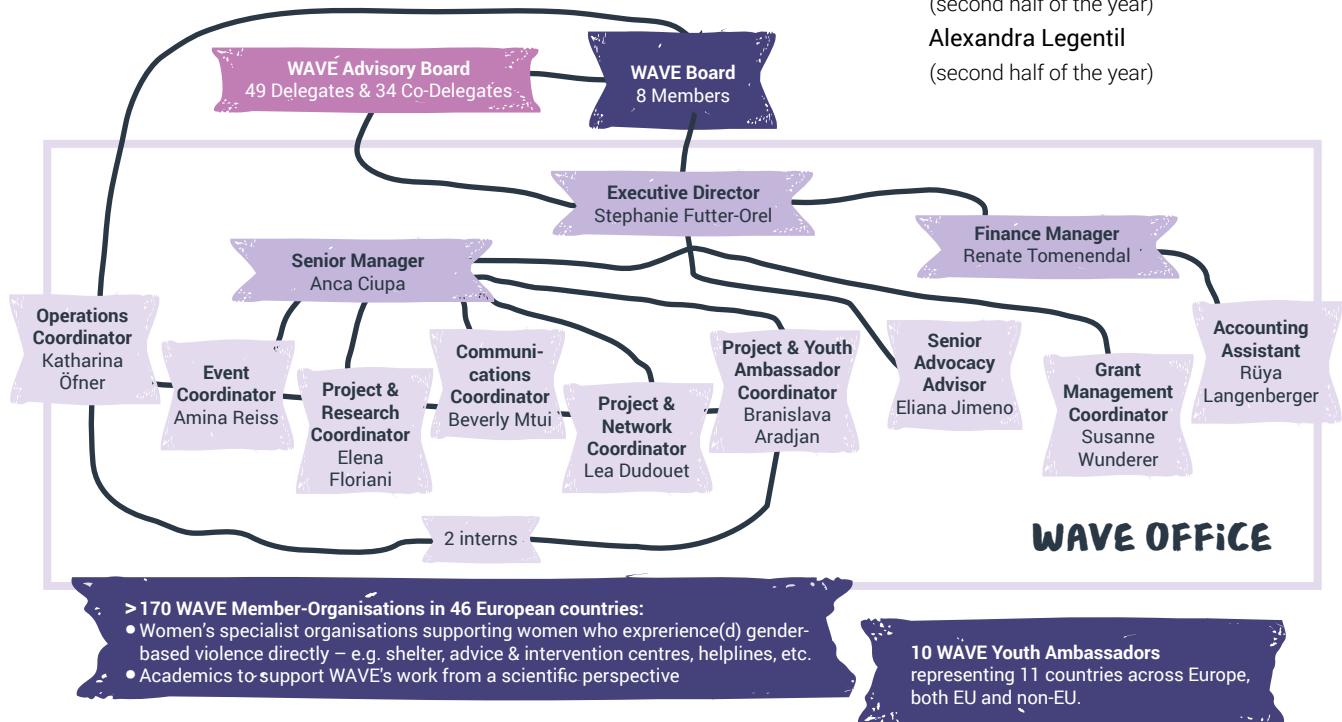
(second half of the year)
Alexandra Legentil
(second half of the year)

WAVE Advisory Board
49 Delegates & 34 Co-Delegates

WAVE Board
8 Members

Executive Director
Stephanie Futter-Orel

Finance Manager
Renate Tomenendal

Senior Manager
Anca Ciupa

Operations Coordinator
Katharina Öfner

Event Coordinator
Amina Reiss

Project & Research Coordinator
Elena Floriani

Communications Coordinator
Beverly Mtui

Project & Network Coordinator
Lea Dudouet

Project & Youth Ambassador Coordinator
Branislava Aradjan

Senior Advocacy Advisor
Eliana Jimeno

Grant Management Coordinator
Susanne Wunderer

Accounting Assistant
Rüya Langenberger

2 interns

WAVE OFFICE

> 170 WAVE Member-Organisations in 46 European countries:
• Women's specialist organisations supporting women who exprerience(d) gender-based violence directly – e.g. shelter, advice & intervention centres, helplines, etc.
• Academics to support WAVE's work from a scientific perspective

10 WAVE Youth Ambassadors
representing 11 countries across Europe, both EU and non-EU.